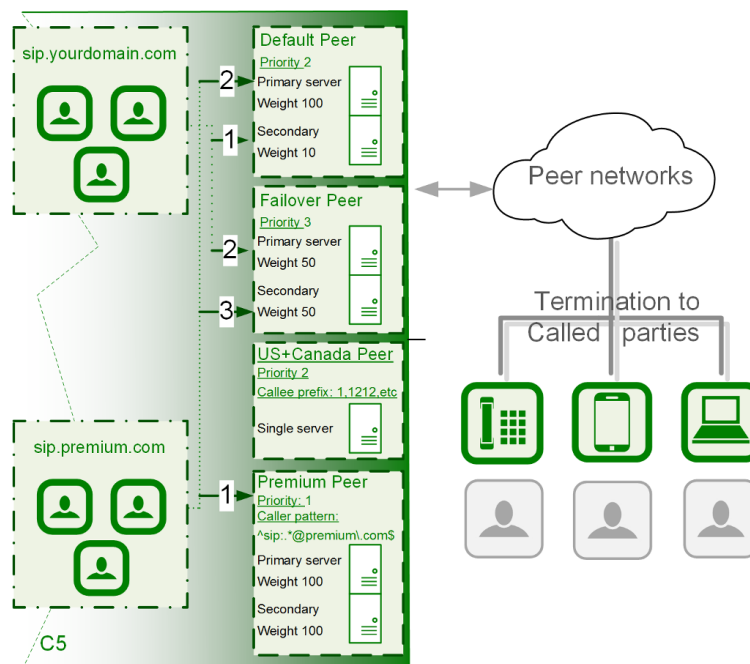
sip.yourdomain.com

2

1

2

3

Default Peer
Priority 2
Primary server
Weight 100
Secondary
Weight 10

Failover Peer
Priority 3
Primary server
Weight 50
Secondary
Weight 50

US+Canada Peer
Priority 2
Callee prefix: 1,1212,etc
Single server

sip.premium.com

1

Premium Peer
Priority: 1
Caller pattern:
^sip:.*@premium\.com$
Primary server
Weight 100
Secondary
Weight 100

C5

Peer networks

Termination to Called parties